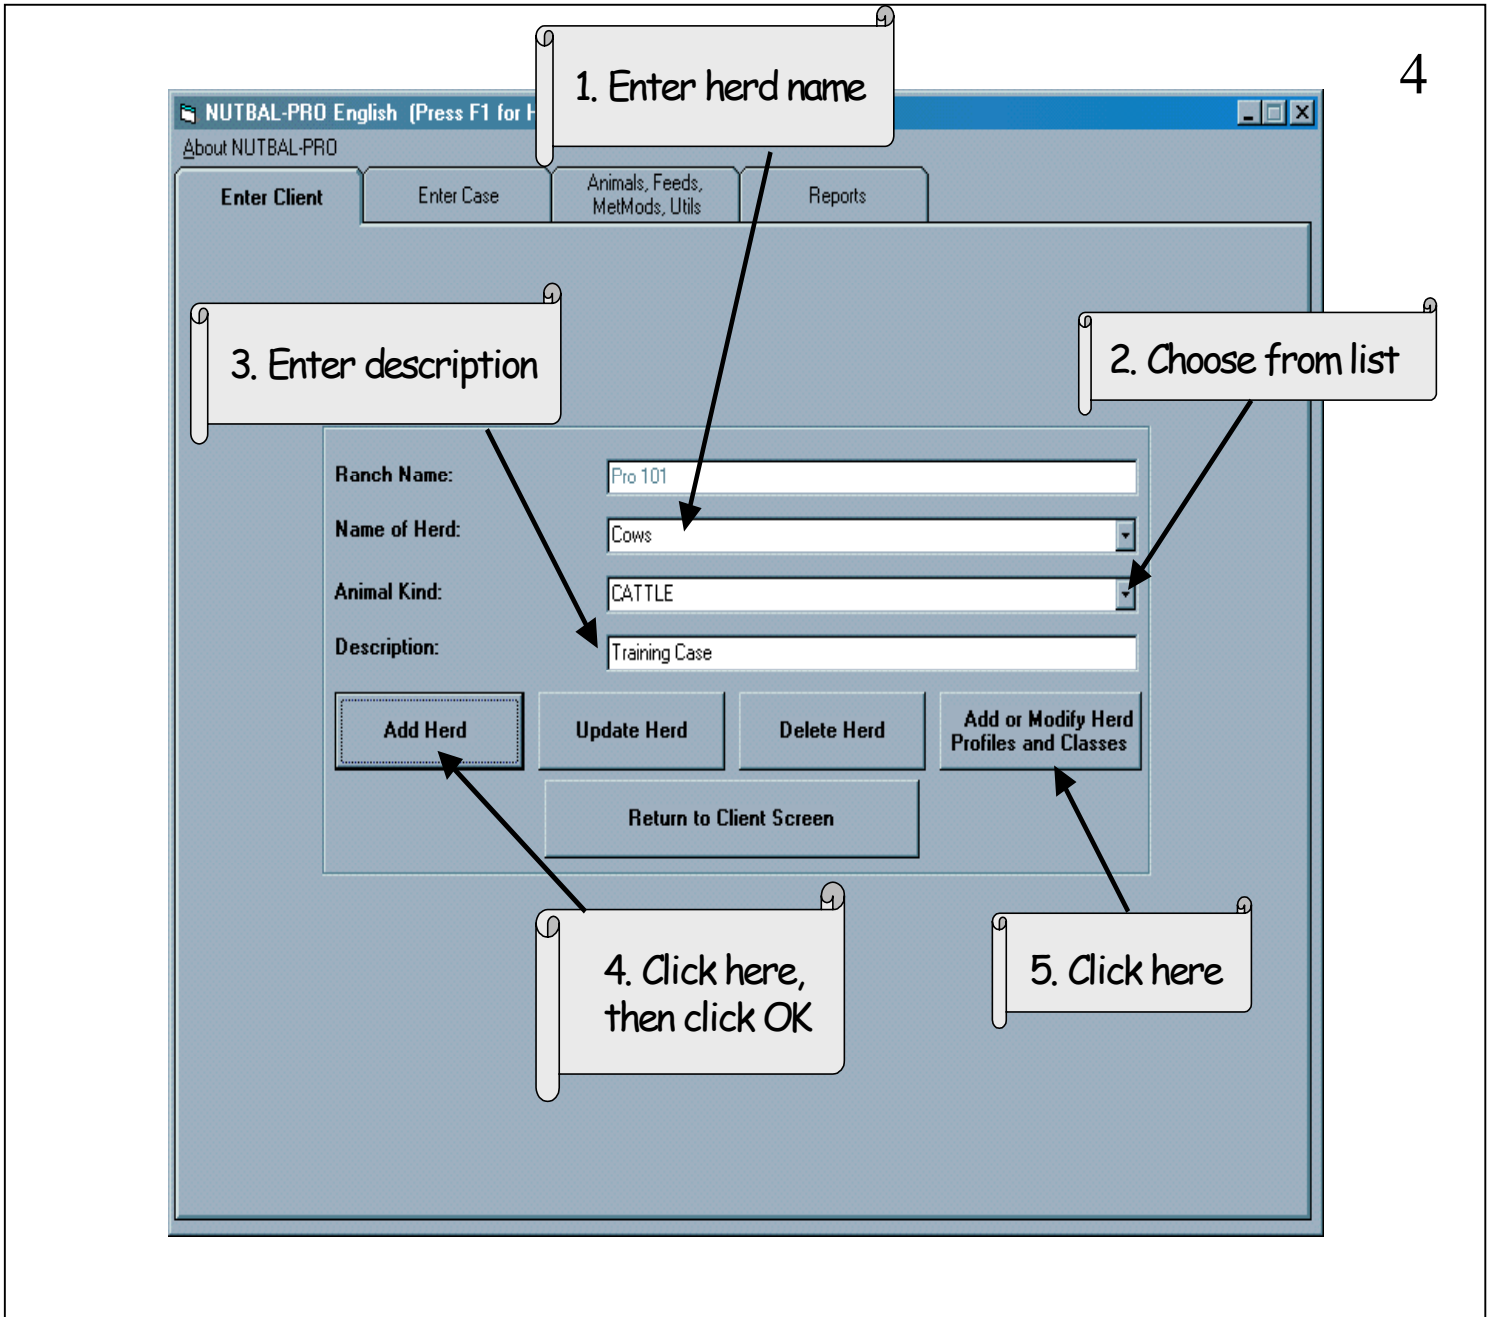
4

NUTBAL-PRO English (Press F1 for H

1. Enter herd name

About NUTBAL-PRO

Enter Client

Enter Case

Animals, Feeds, MetMods, Utils

Reports

3. Enter description

2. Choose from list

Ranch Name:

Pro 101

Name of Herd:

Cows

Animal Kind:

CATTLE

Description:

Training Case

Add Herd

Update Herd

Delete Herd

Add or Modify Herd Profiles and Classes

Return to Client Screen

4. Click here, then click OK

5. Click here